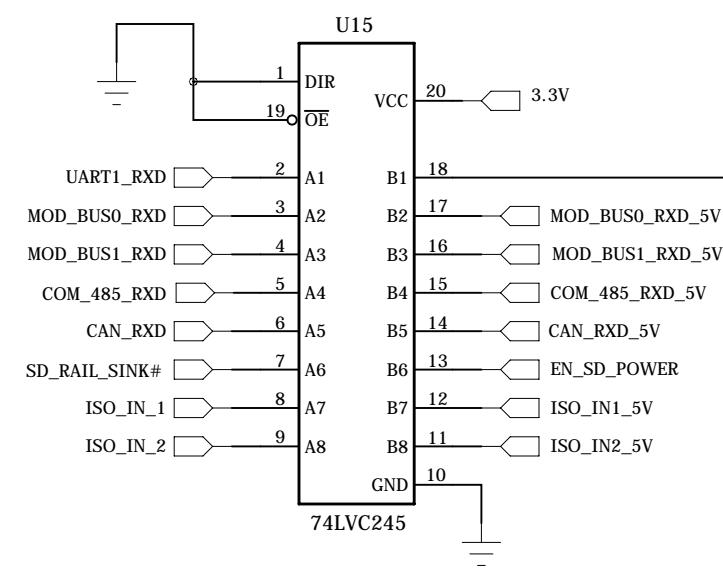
U15

1 DIR
19 $\overline{OE}$
VCC 20
3.3V

UART1_RXD 2 A1
B1 18
MOD_BUS0_RXD 3 A2
B2 17 MOD_BUS0_RXD_5V
MOD_BUS1_RXD 4 A3
B3 16 MOD_BUS1_RXD_5V
COM_485_RXD 5 A4
B4 15 COM_485_RXD_5V
CAN_RXD 6 A5
B5 14 CAN_RXD_5V
SD_RAIL_SINK# 7 A6
B6 13 EN_SD_POWER
ISO_IN_1 8 A7
B7 12 ISO_IN1_5V
ISO_IN_2 9 A8
B8 11 ISO_IN2_5V
GND 10

74LVC245